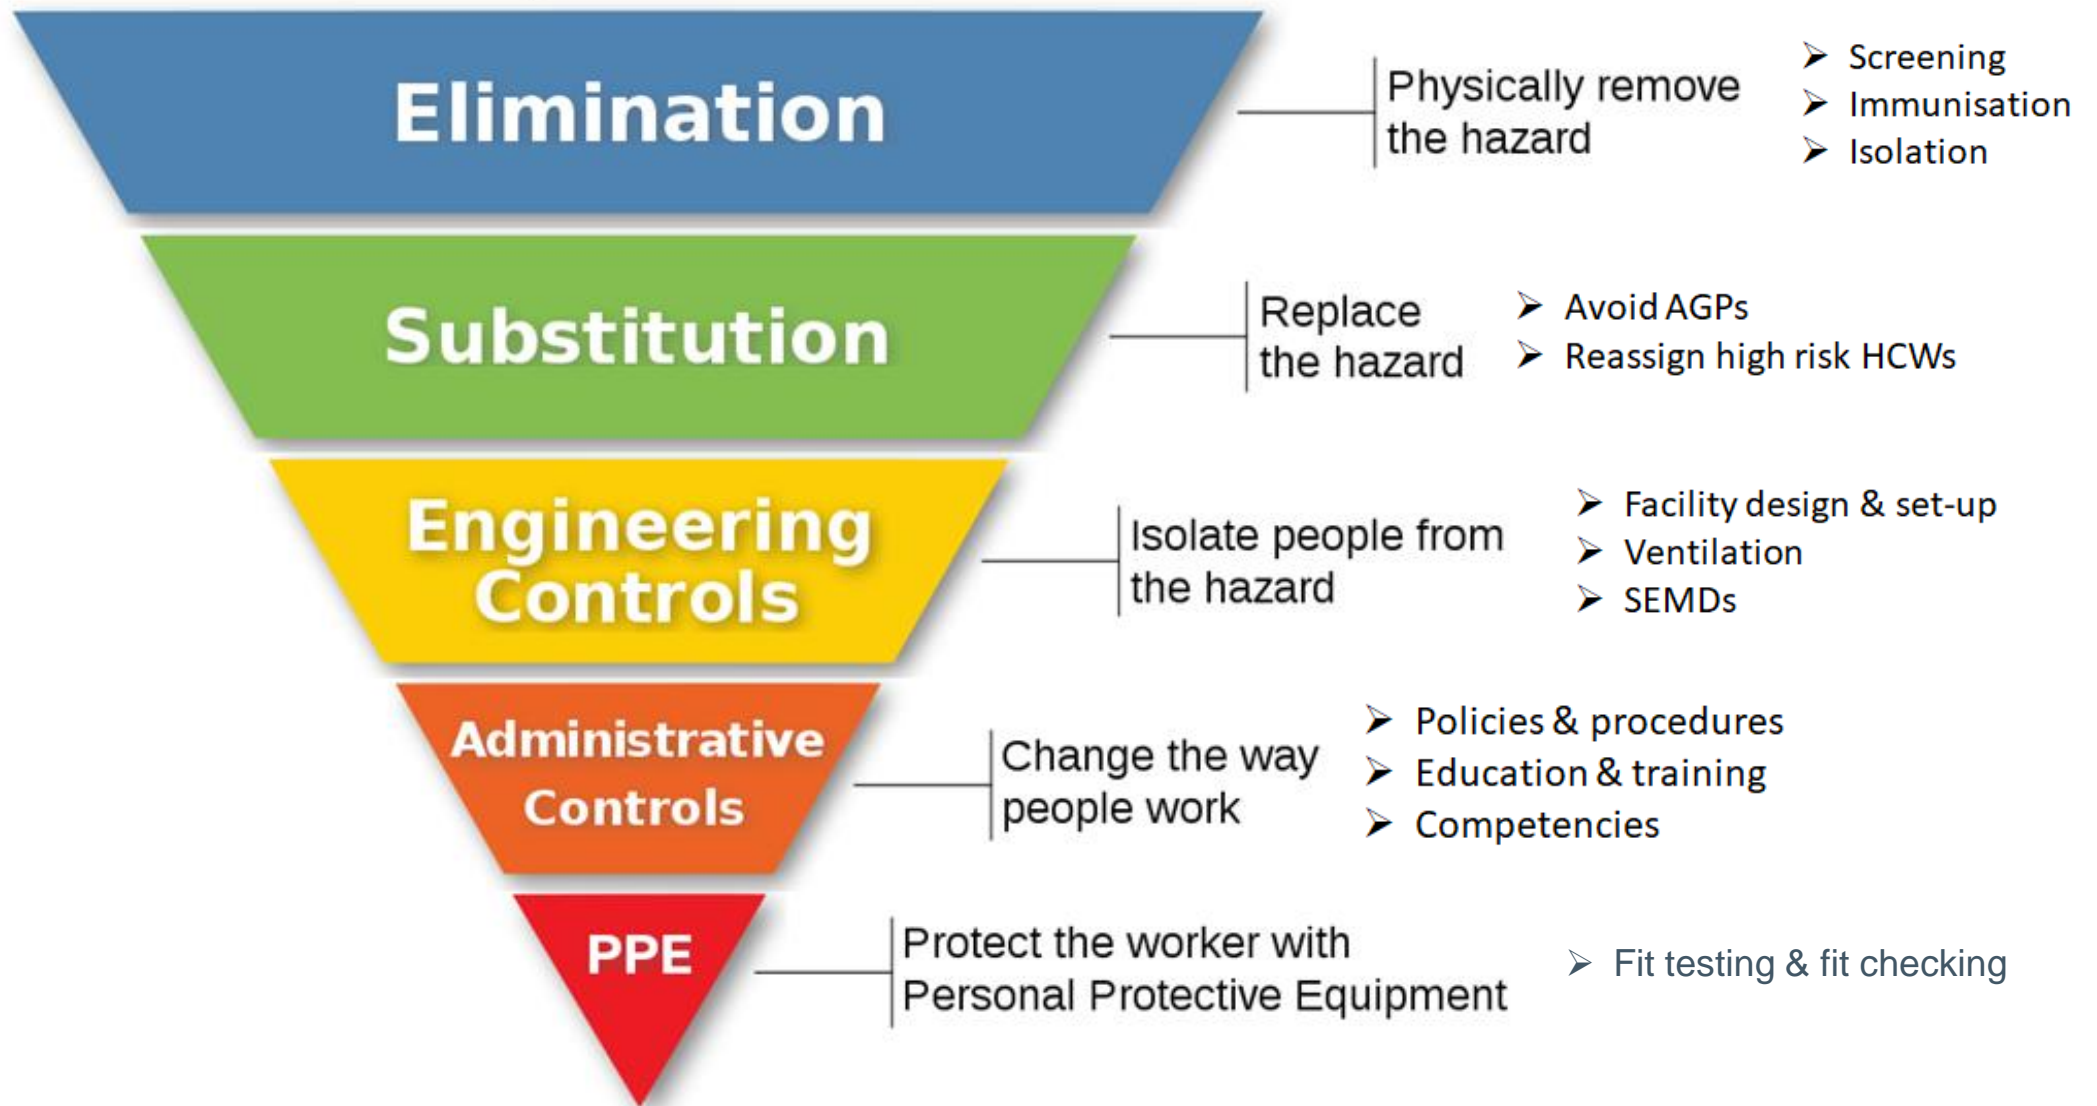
Elimination

Physically remove the hazard

➢ Screening
➢ Immunisation
➢ Isolation

Substitution

Replace the hazard

➢ Avoid AGPs
➢ Reassign high risk HCWs

Engineering Controls

Isolate people from the hazard

➢ Facility design & set-up
➢ Ventilation
➢ SEMDs

Administrative Controls

Change the way people work

➢ Policies & procedures
➢ Education & training
➢ Competencies

PPE

Protect the worker with Personal Protective Equipment

➢ Fit testing & fit checking